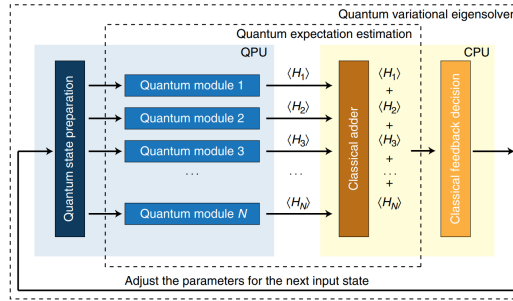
Quantum variational eigensolver

Quantum expectation estimation

QPU

CPU

Quantum state preparation

Quantum module 1

Quantum module 2

Quantum module 3

...

Quantum module $N$

$\langle H_1 \rangle$

$\langle H_2 \rangle$

$\langle H_3 \rangle$

...

$\langle H_N \rangle$

Classical adder

$\langle H_1 \rangle$
+
$\langle H_2 \rangle$
+
$\langle H_3 \rangle$
+
...
+
$\langle H_N \rangle$

Classical feedback decision

Adjust the parameters for the next input state